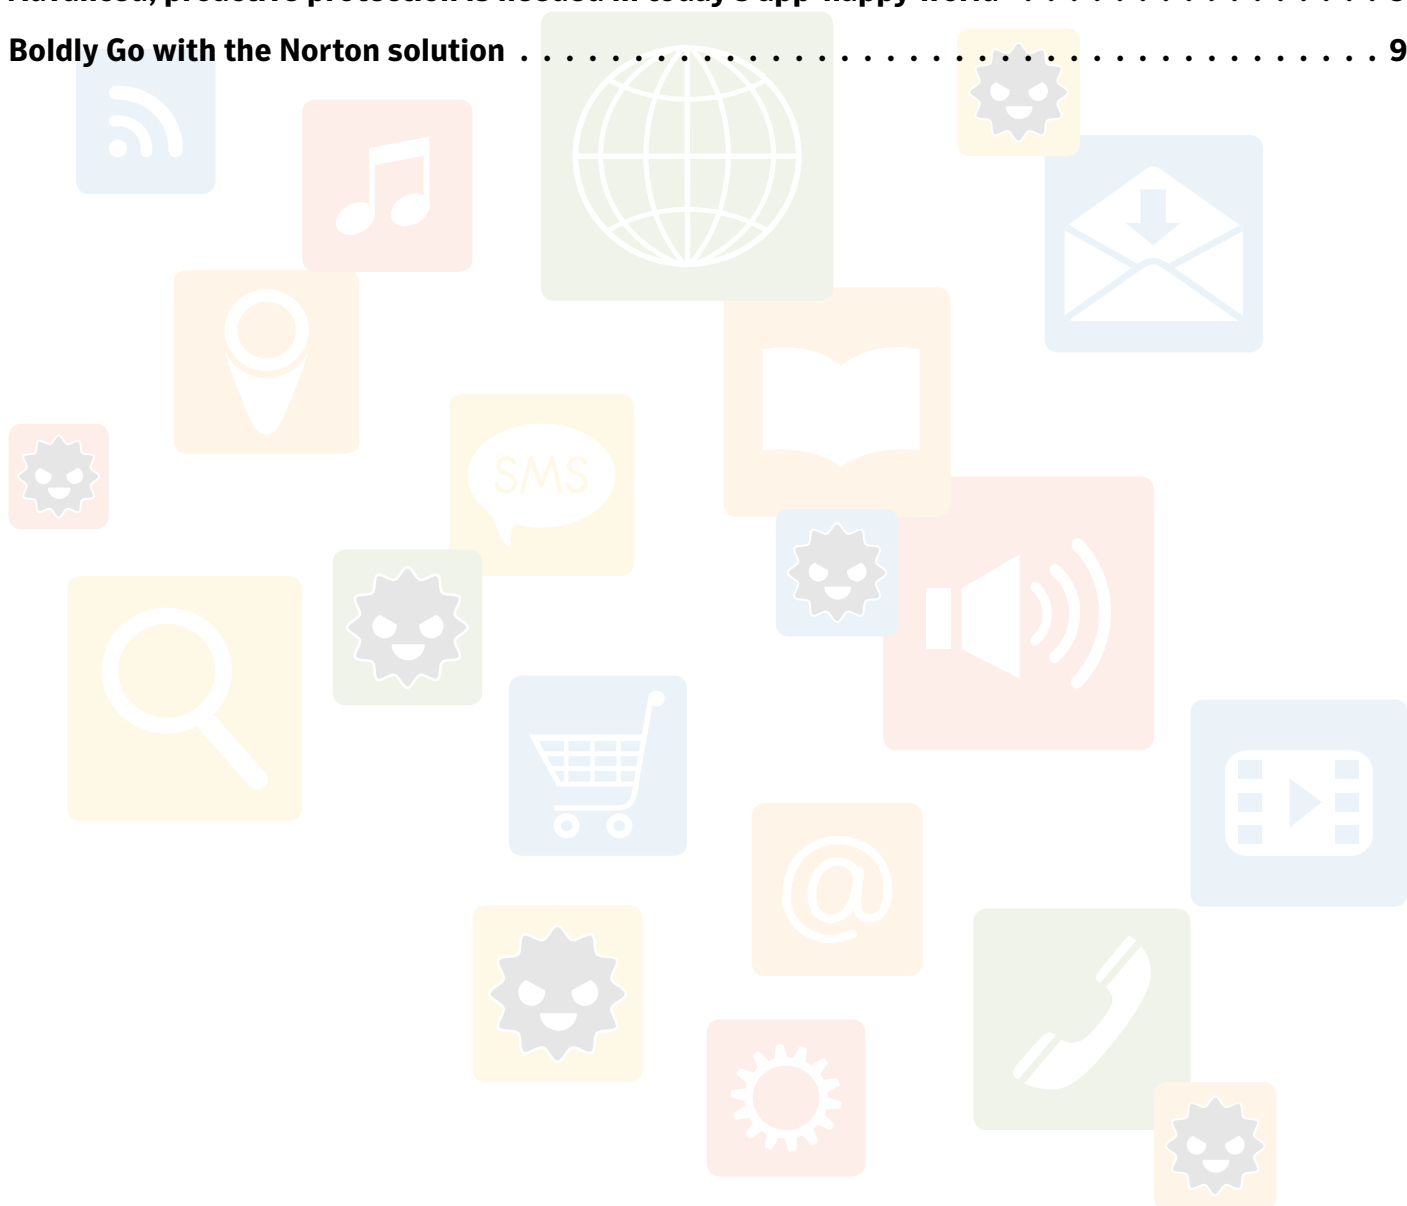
Advanced, proactive protection is needed in today's app-happy world . . . . . . . . . . . . . . . . 8

Boldly Go with the Norton solution . . . . . . . . . . . . . . . . . . . . . . . . . . . . . . . . . . . . . . . . . . 9

SMS

@